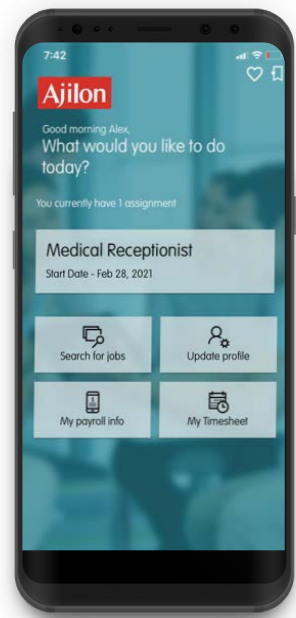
7:42

Ajilon

Good morning Alex,
What would you like to do today?

You currently have 1 assignment

Medical Receptionist
Start Date - Feb 28, 2021

Search for jobs

Update profile

My payroll info

My Timesheet